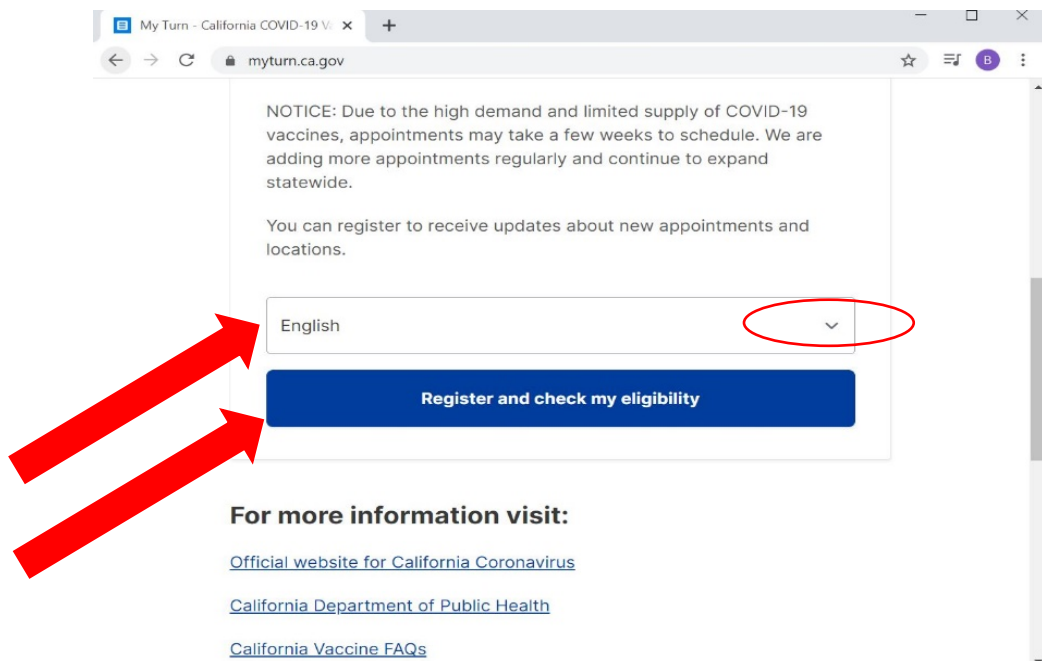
My Turn - California COVID-19 V

myturn.ca.gov

B

NOTICE: Due to the high demand and limited supply of COVID-19 vaccines, appointments may take a few weeks to schedule. We are adding more appointments regularly and continue to expand statewide.

You can register to receive updates about new appointments and locations.

English

Register and check my eligibility

For more information visit:

Official website for California Coronavirus

California Department of Public Health

California Vaccine FAQs